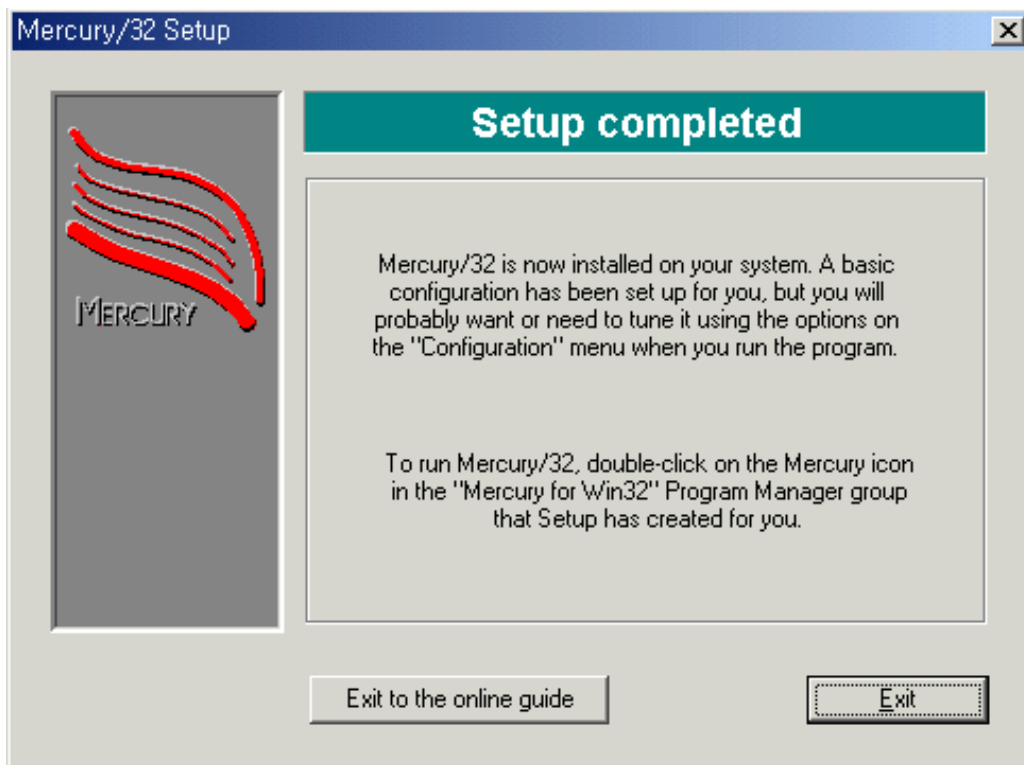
Mercury/32 Setup

MERCURY

Setup completed

Mercury/32 is now installed on your system. A basic configuration has been set up for you, but you will probably want or need to tune it using the options on the "Configuration" menu when you run the program.

To run Mercury/32, double-click on the Mercury icon in the "Mercury for Win32" Program Manager group that Setup has created for you.

Exit to the online guide

Exit